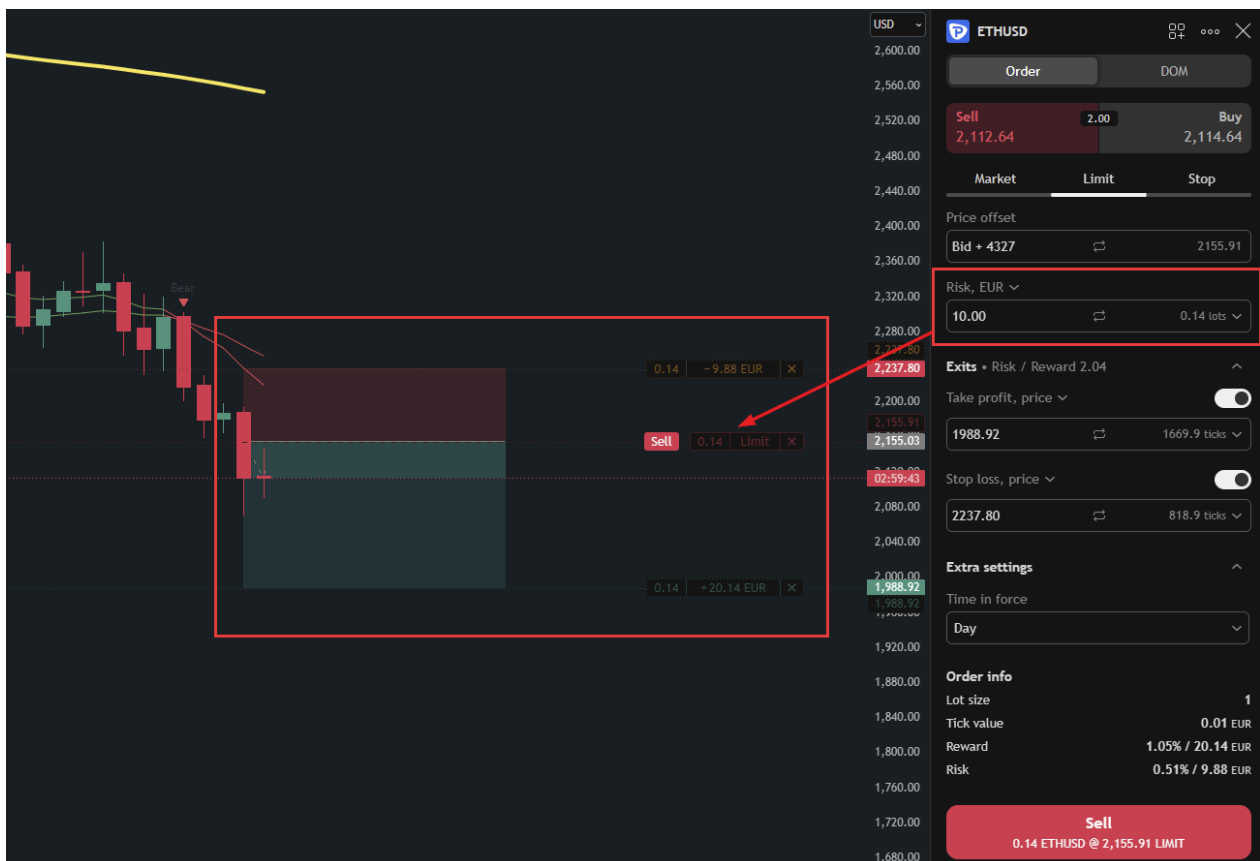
Bear

0.14 −9.88 EUR ×

Sell 0.14 Limit ×

0.14 +20.14 EUR ×

USD
2,600.00
2,560.00
2,520.00
2,480.00
2,440.00
2,400.00
2,360.00
2,320.00
2,280.00
2,237.80
2,237.80
2,200.00
2,155.91
2,155.03
2,120.00
02:59:43
2,080.00
2,040.00
2,000.00
1,988.92
1,988.92
1,960.00
1,920.00
1,880.00
1,840.00
1,800.00
1,760.00
1,720.00
1,680.00

ETHUSD

Order DOM

Sell
2,112.64
2.00
Buy
2,114.64

Market Limit Stop

Price offset
Bid + 4327 2155.91

Risk, EUR
10.00 0.14 lots

Exits • Risk / Reward 2.04

Take profit, price
1988.92 1669.9 ticks

Stop loss, price
2237.80 818.9 ticks

Extra settings

Time in force
Day

Order info
Lot size 1
Tick value 0.01 EUR
Reward 1.05% / 20.14 EUR
Risk 0.51% / 9.88 EUR

Sell
0.14 ETHUSD @ 2,155.91 LIMIT